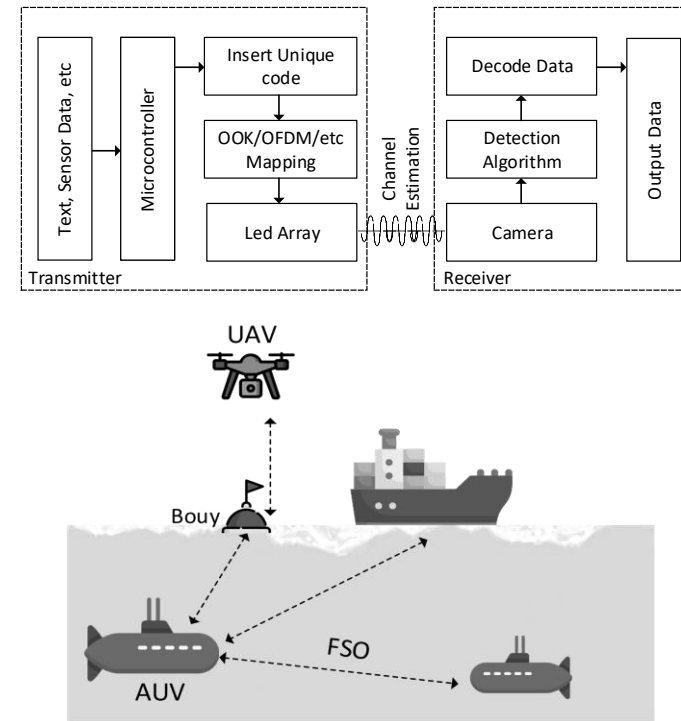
Text, Sensor Data, etc

Microcontroller

Insert Unique code

OOK/OFDM/etc Mapping

Led Array

Transmitter

Channel Estimation

Decode Data

Detection Algorithm

Camera

Output Data

Receiver

UAV

Bouy

FSO

AUV